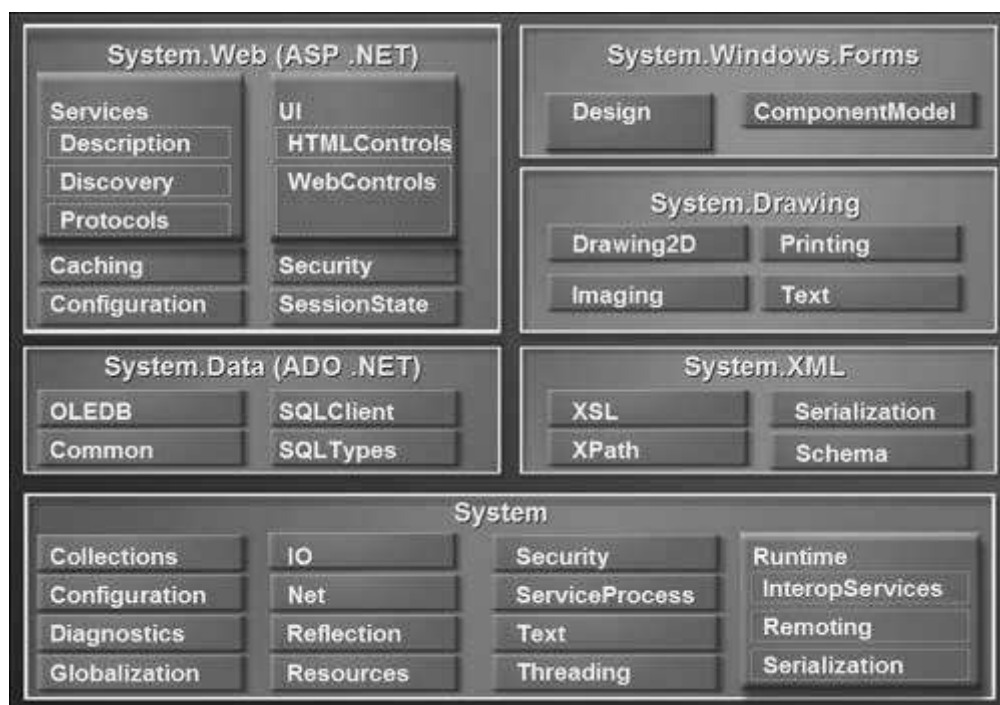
System.Web (ASP .NET)

Services
Description
Discovery
Protocols

UI
HTMLControls
WebControls

Caching
Security
Configuration
SessionState

System.Windows.Forms

Design
ComponentModel

System.Drawing

Drawing2D
Printing
Imaging
Text

System.Data (ADO .NET)

OLEDB
SQLClient
Common
SQLTypes

System.XML

XSL
Serialization
XPath
Schema

System

Collections
Configuration
Diagnostics
Globalization

IO
Net
Reflection
Resources

Security
ServiceProcess
Text
Threading

Runtime
InteropServices
Remoting
Serialization